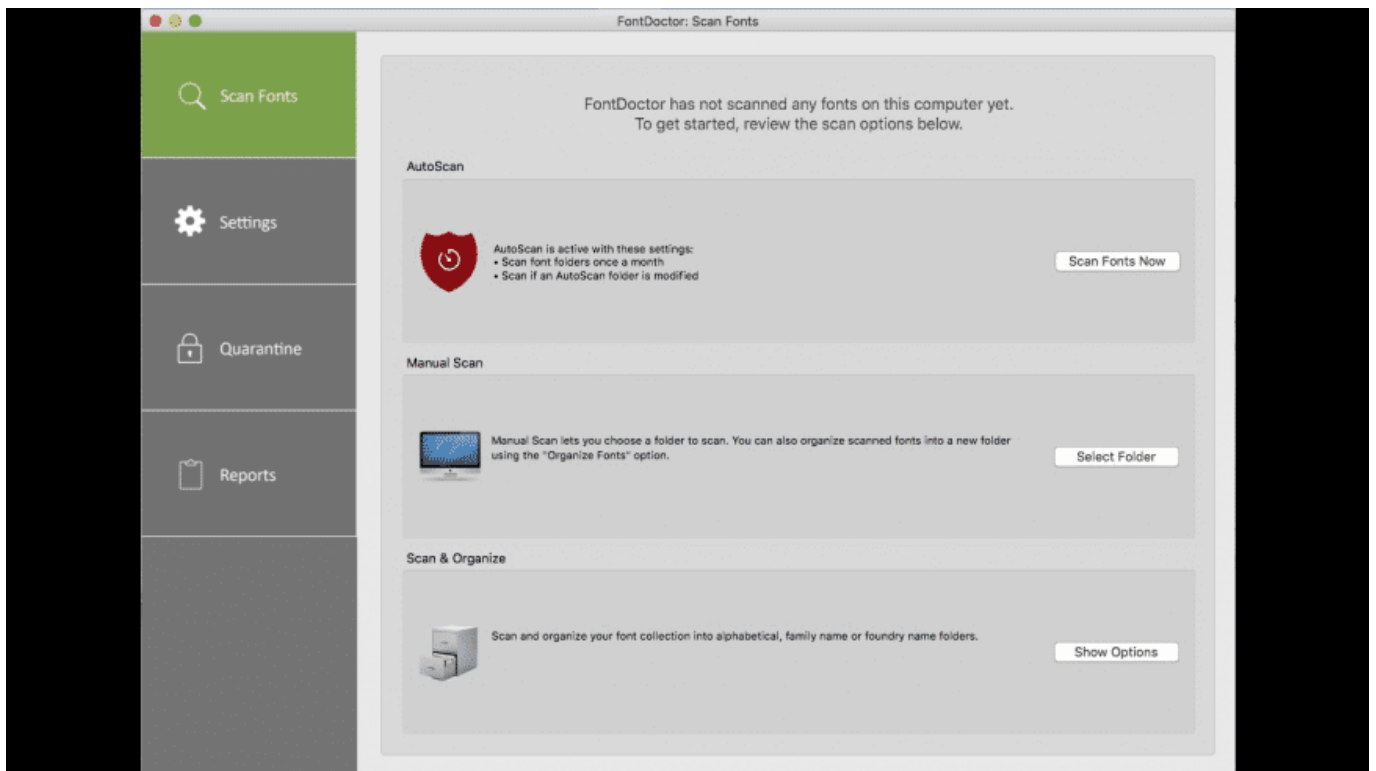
FontDoctor: Scan Fonts

Scan Fonts

Settings

Quarantine

Reports

FontDoctor has not scanned any fonts on this computer yet.
To get started, review the scan options below.

AutoScan

AutoScan is active with these settings:
• Scan font folders once a month
• Scan if an AutoScan folder is modified

Scan Fonts Now

Manual Scan

Manual Scan lets you choose a folder to scan. You can also organize scanned fonts into a new folder using the "Organize Fonts" option.

Select Folder

Scan & Organize

Scan and organize your font collection into alphabetical, family name or foundry name folders.

Show Options